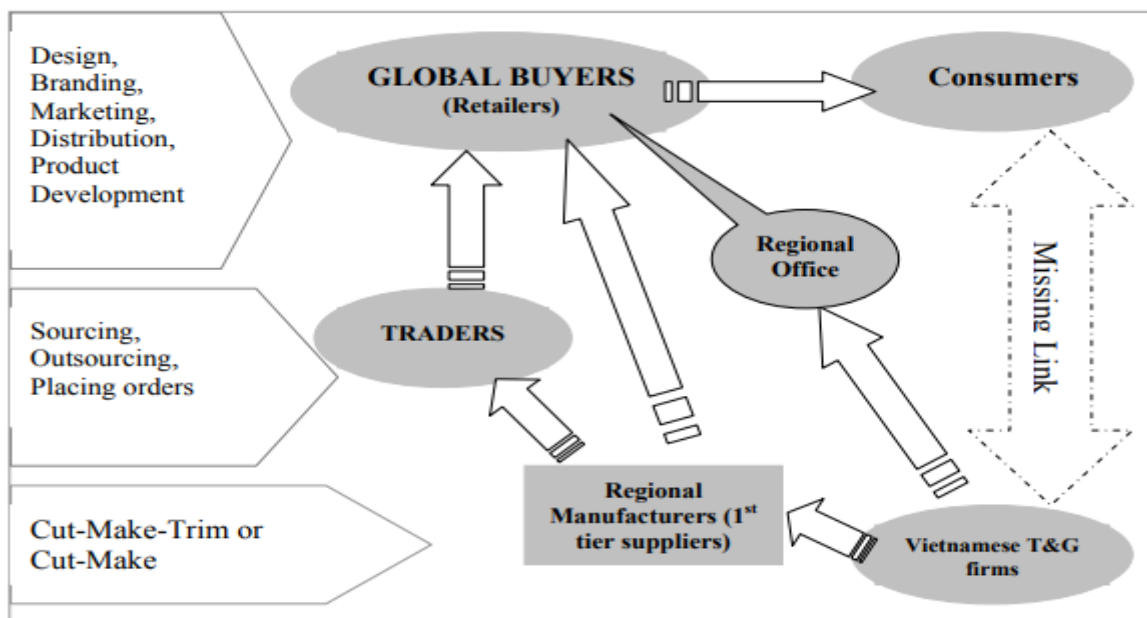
Design, Branding, Marketing, Distribution, Product Development

GLOBAL BUYERS (Retailers)

Consumers

Regional Office

Missing Link

Sourcing, Outsourcing, Placing orders

TRADERS

Cut-Make-Trim or Cut-Make

Regional Manufacturers (1$^{st}$ tier suppliers)

Vietnamese T&G firms